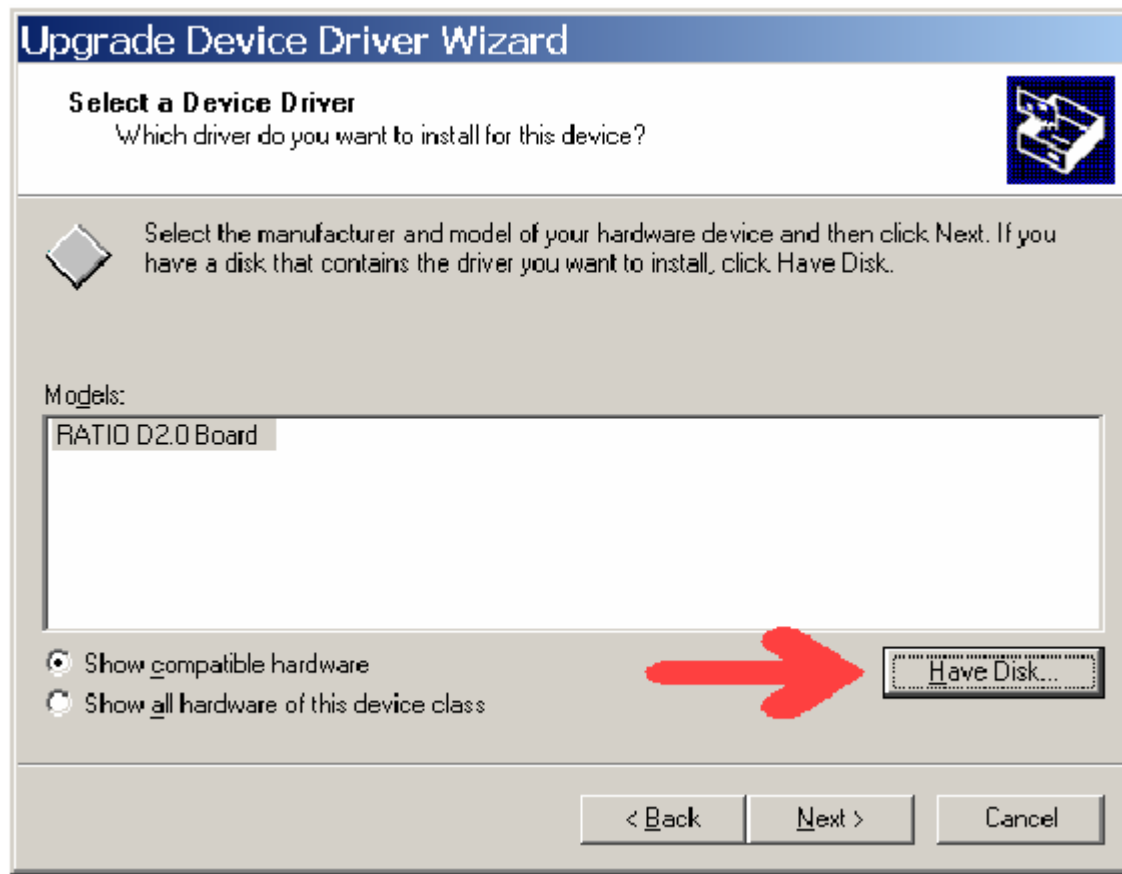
Upgrade Device Driver Wizard

Select a Device Driver
Which driver do you want to install for this device?

Select the manufacturer and model of your hardware device and then click Next. If you have a disk that contains the driver you want to install, click Have Disk.

Models:

RATIO D2.0 Board

Show compatible hardware
Show all hardware of this device class

Have Disk...

< Back
Next >
Cancel